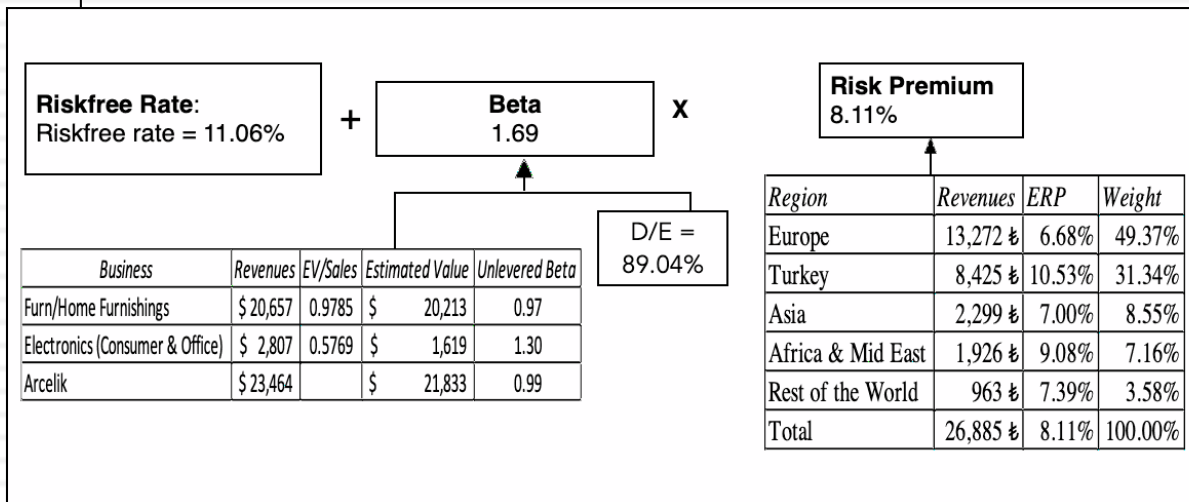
**Riskfree Rate**:
Riskfree rate = 11.06%

+

**Beta**
1.69

X

**Risk Premium**
8.11%

D/E = 89.04%

| Business | Revenues | EV/Sales | Estimated Value | Unlevered Beta |
|---|---|---|---|---|
| Furn/Home Furnishings | \$ 20,657 | 0.9785 | \$ 20,213 | 0.97 |
| Electronics (Consumer & Office) | \$ 2,807 | 0.5769 | \$ 1,619 | 1.30 |
| Arcelik | \$ 23,464 | | \$ 21,833 | 0.99 |

| Region | Revenues | ERP | Weight |
|---|---|---|---|
| Europe | 13,272 ₺ | 6.68% | 49.37% |
| Turkey | 8,425 ₺ | 10.53% | 31.34% |
| Asia | 2,299 ₺ | 7.00% | 8.55% |
| Africa & Mid East | 1,926 ₺ | 9.08% | 7.16% |
| Rest of the World | 963 ₺ | 7.39% | 3.58% |
| Total | 26,885 ₺ | 8.11% | 100.00% |